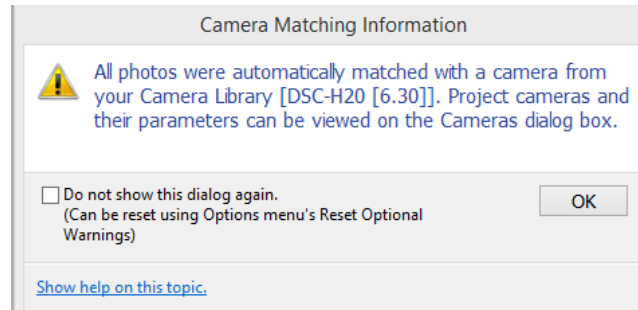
Camera Matching Information

All photos were automatically matched with a camera from your Camera Library [DSC-H20 [6.30]]. Project cameras and their parameters can be viewed on the Cameras dialog box.

Do not show this dialog again.
(Can be reset using Options menu's Reset Optional Warnings)

OK

Show help on this topic.